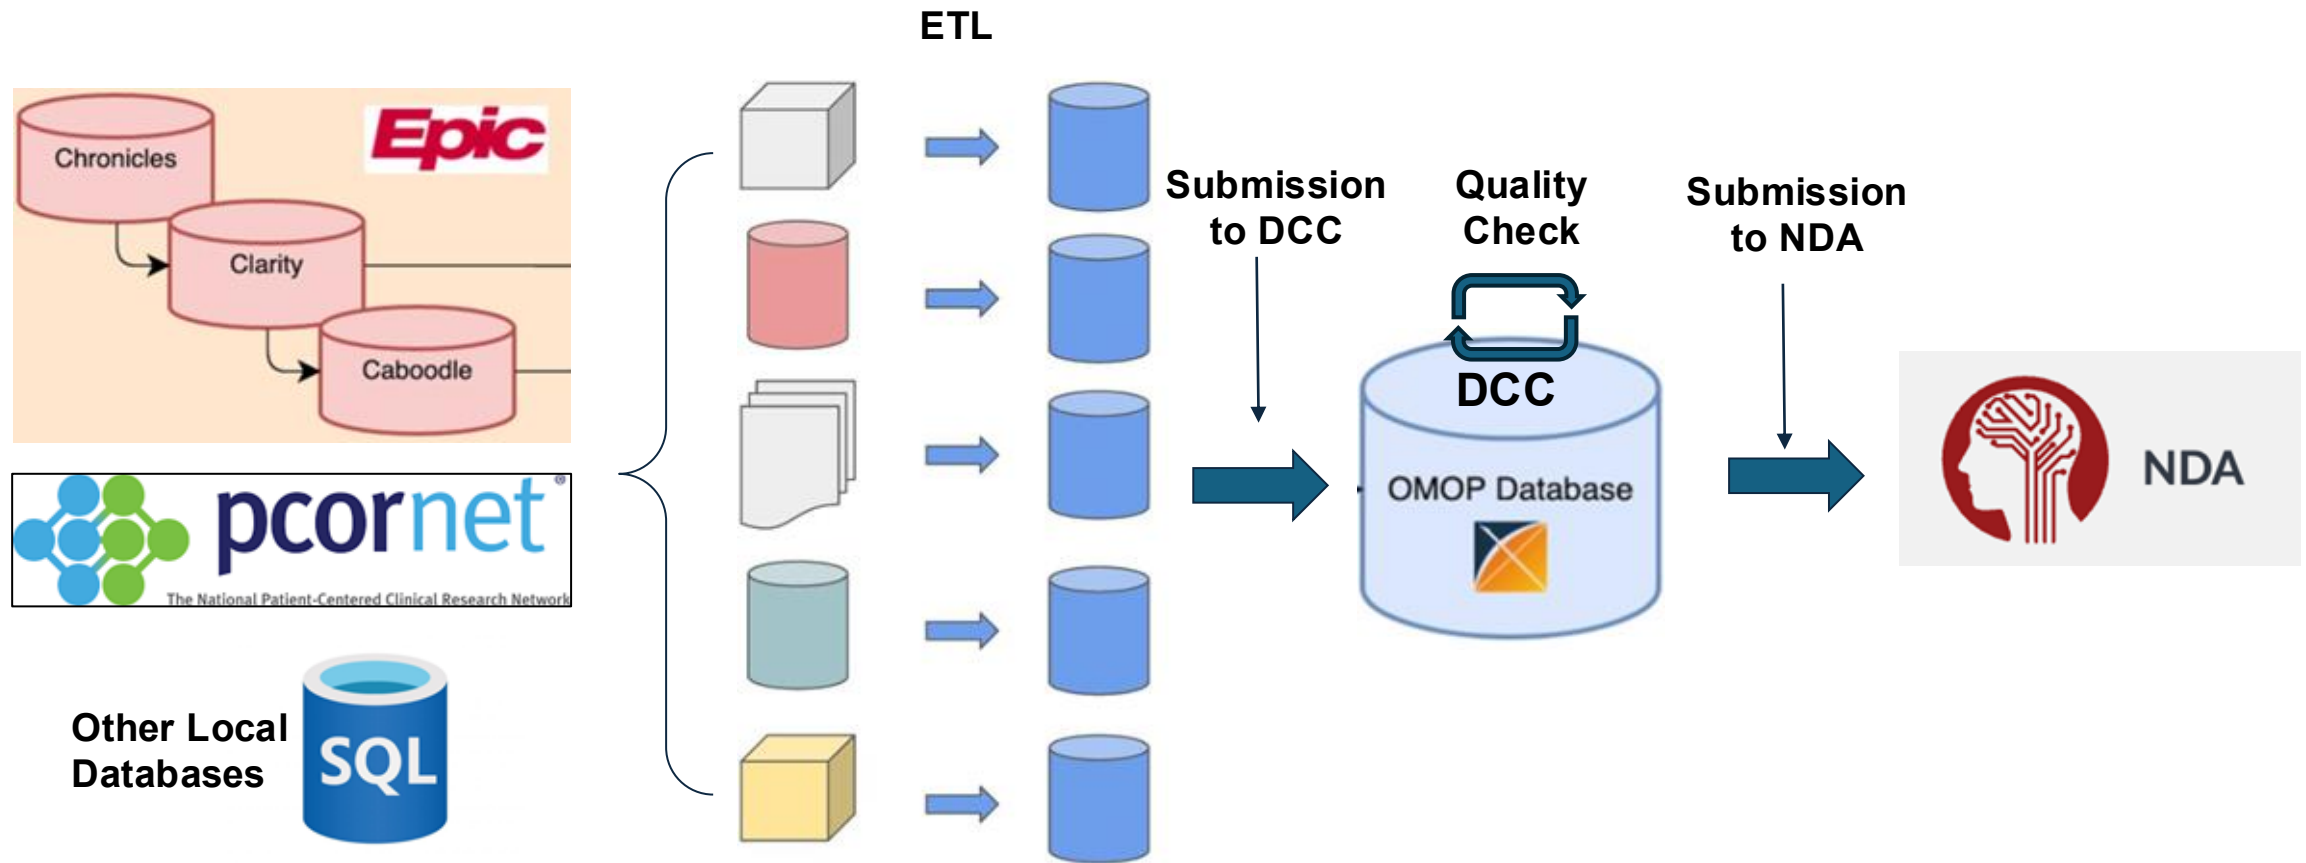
ETL

Chronicles

Epic

Clarity

Caboodle

pcornet

The National Patient-Centered Clinical Research Network

Other Local Databases

SQL

Submission to DCC

Quality Check

Submission to NDA

DCC

OMOP Database

NDA